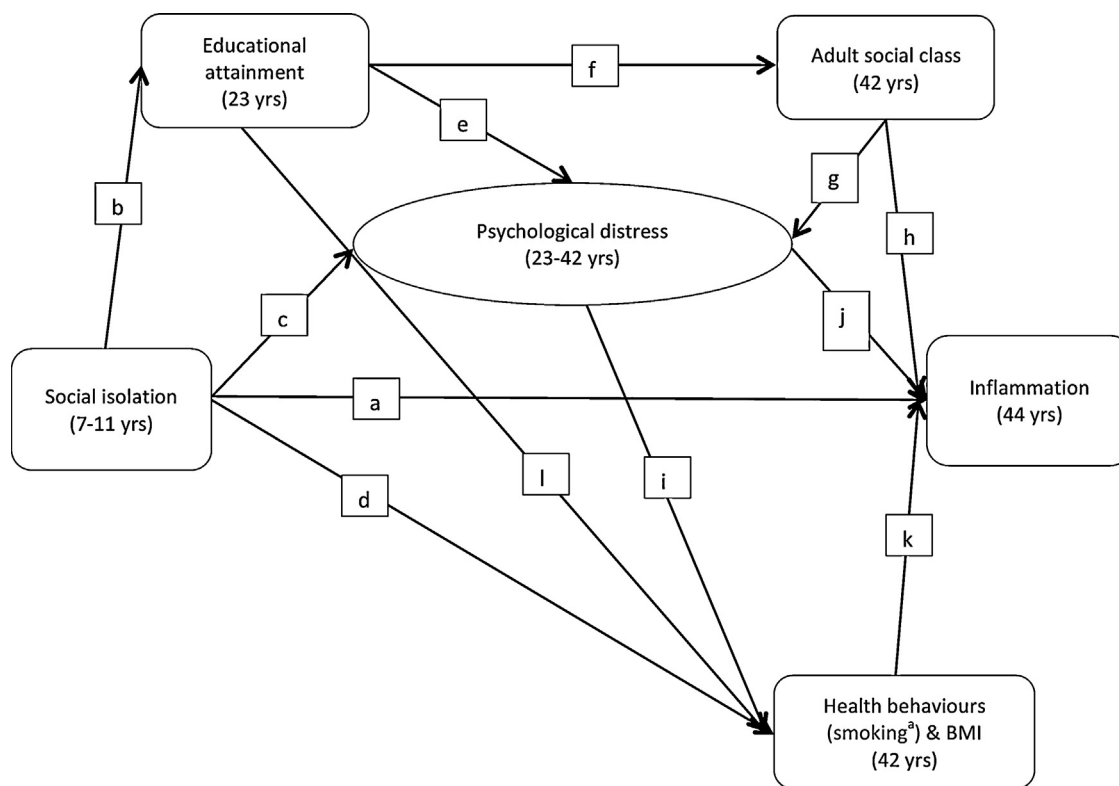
Educational attainment (23 yrs)

f

Adult social class (42 yrs)

e

g

b

Psychological distress (23-42 yrs)

h

c

j

Social isolation (7-11 yrs)

a

Inflammation (44 yrs)

l

i

d

k

Health behaviours (smoking$^a$) & BMI (42 yrs)